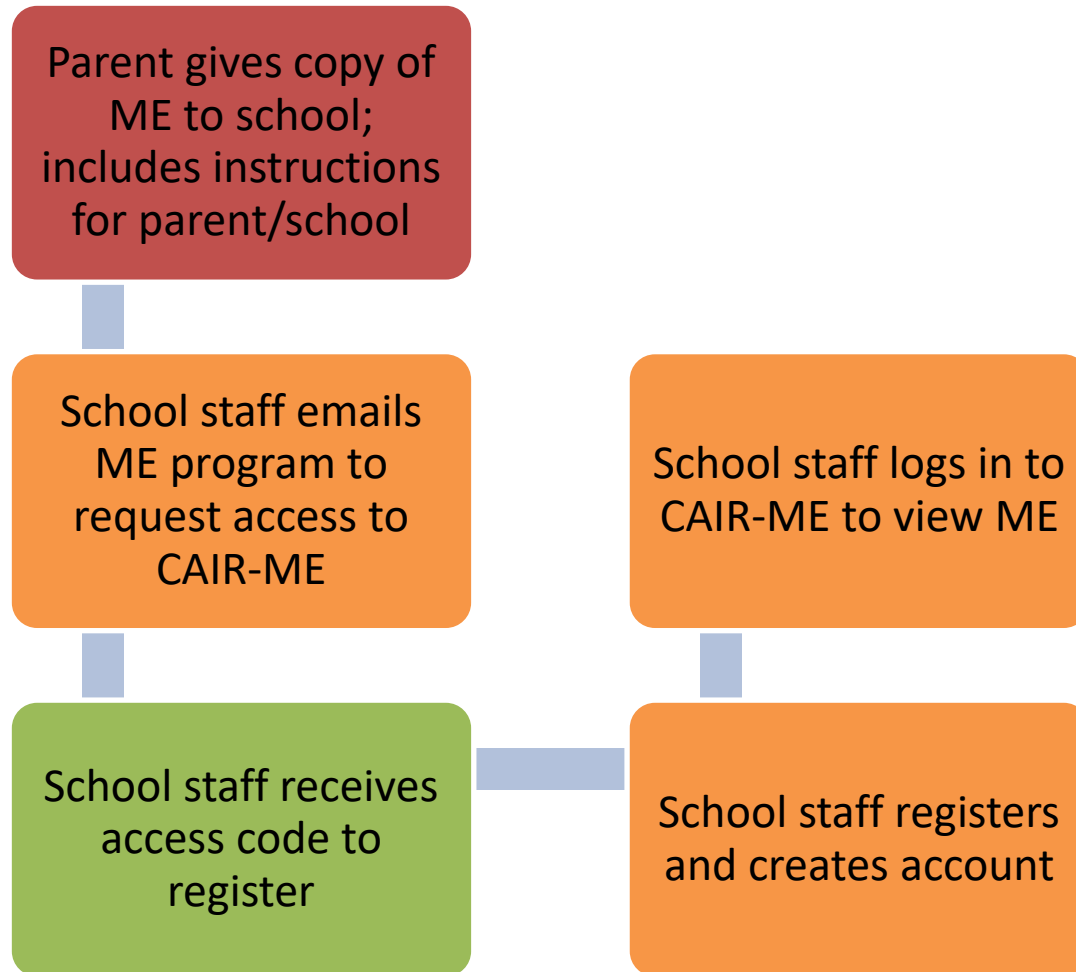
Parent gives copy of ME to school; includes instructions for parent/school

School staff emails ME program to request access to CAIR-ME

School staff receives access code to register

School staff registers and creates account

School staff logs in to CAIR-ME to view ME